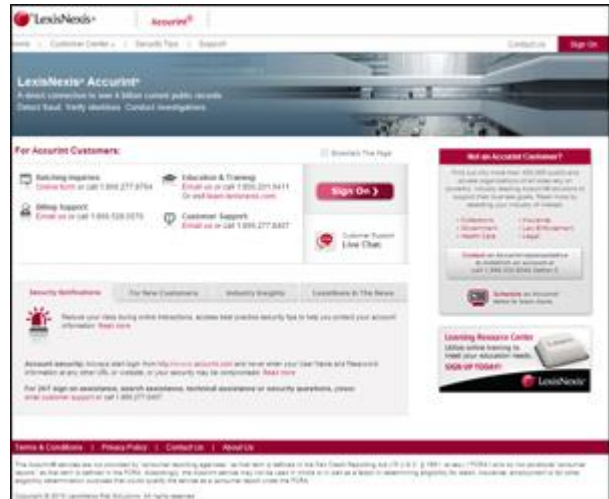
LexisNexis | Accurint

Home | Customer Center | Security Tips | Support

Contact Us | Sign On

LexisNexis Accurint

A direct connection to over 4 billion current public records. Detect fraud. Verify identities. Conduct investigations.

For Accurint Customers:

Bookmark This Page

Batching Inquiries
Online form or call 1.866.277.8754

Education & Training
Email us or call 1.800.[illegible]
Or visit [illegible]

Billing Support
Email us or call 1.866.528.0570

Customer Support
Email us or call 1.866.277.8407

Sign On

Customer Support
Live Chat

Not an Accurint Customer?

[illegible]

Collections
Government
Health Care
Insurance
Law Enforcement
Legal

Contact an Accurint representative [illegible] call 1.866.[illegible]

Schedule an Accurint demo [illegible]

Security Notifications | For New Customers | Industry Insights | LexisNexis In The News

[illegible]

Account security: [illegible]

For 24/7 sign on assistance, search assistance, technical assistance or security questions, please email customer support or call 1.866.277.8407

Learning Resource Center
Utilize online training to meet your education needs.
SIGN UP TODAY!

LexisNexis

Terms & Conditions | Privacy Policy | Contact Us | About Us

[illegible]

Copyright © 2010 LexisNexis Risk Solutions. All rights reserved.